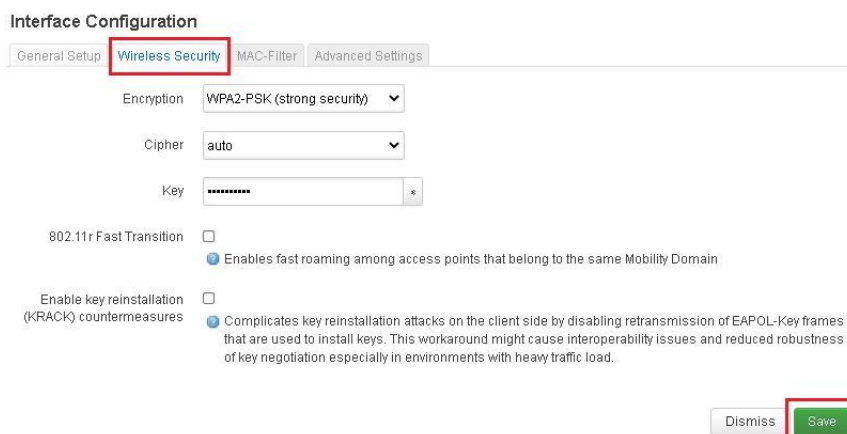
Interface Configuration

General Setup | Wireless Security | MAC-Filter | Advanced Settings

Encryption WPA2-PSK (strong security)

Cipher auto

Key •••••••••• *

802.11r Fast Transition

Enables fast roaming among access points that belong to the same Mobility Domain

Enable key reinstallation (KRACK) countermeasures

Complicates key reinstallation attacks on the client side by disabling retransmission of EAPOL-Key frames that are used to install keys. This workaround might cause interoperability issues and reduced robustness of key negotiation especially in environments with heavy traffic load.

Dismiss Save